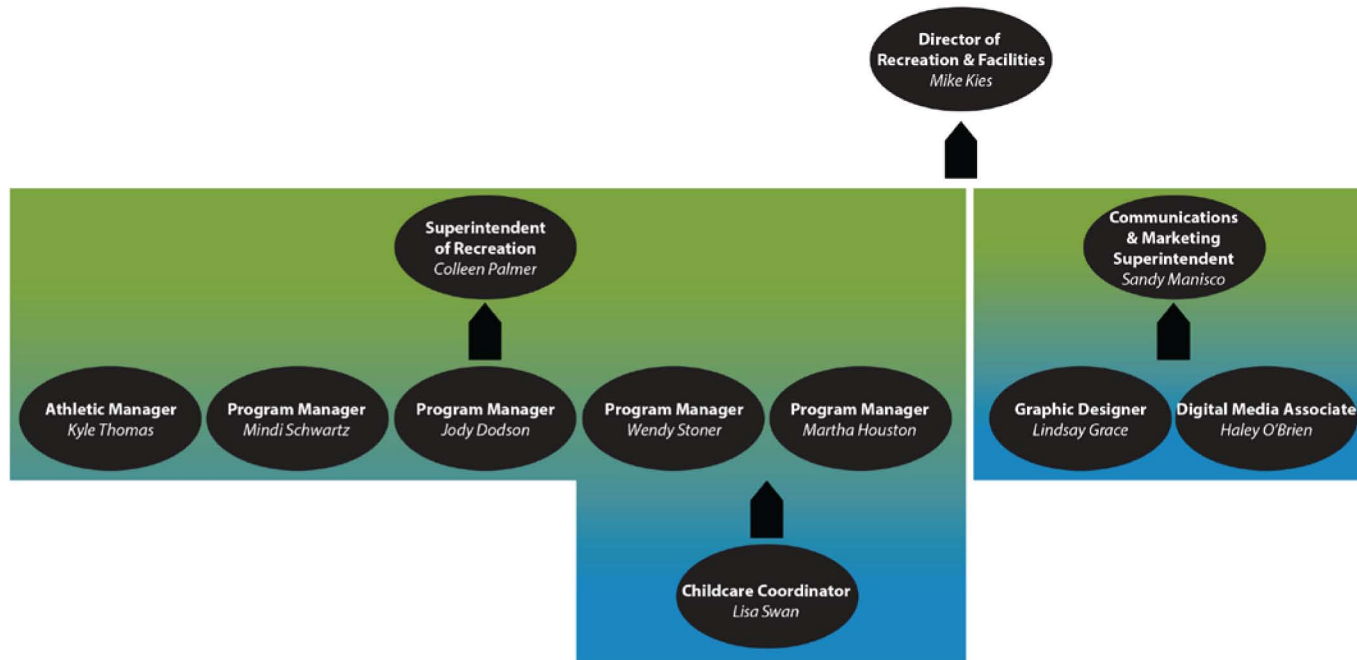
Director of Recreation & Facilities
*Mike Kies*

Superintendent of Recreation
*Colleen Palmer*

Communications & Marketing Superintendent
*Sandy Manisco*

Athletic Manager
*Kyle Thomas*

Program Manager
*Mindi Schwartz*

Program Manager
*Jody Dodson*

Program Manager
*Wendy Stoner*

Program Manager
*Martha Houston*

Graphic Designer
*Lindsay Grace*

Digital Media Associate
*Haley O'Brien*

Childcare Coordinator
*Lisa Swan*